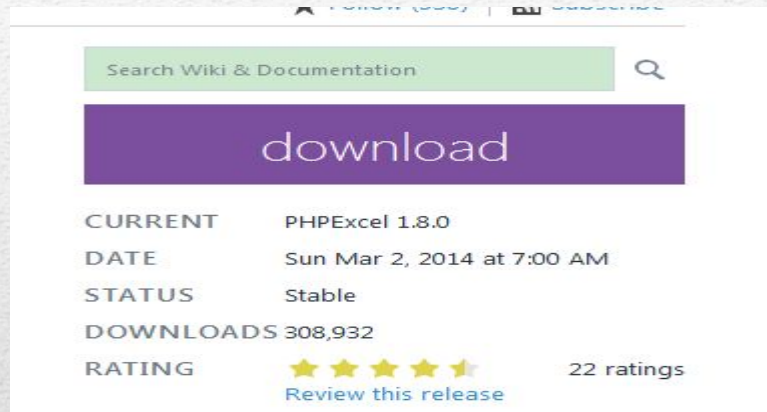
Follow ([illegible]) | Subscribe

Search Wiki & Documentation

download

| CURRENT | PHPExcel 1.8.0 |
|---|---|
| DATE | Sun Mar 2, 2014 at 7:00 AM |
| STATUS | Stable |
| DOWNLOADS | 308,932 |
| RATING | 22 ratings |

Review this release